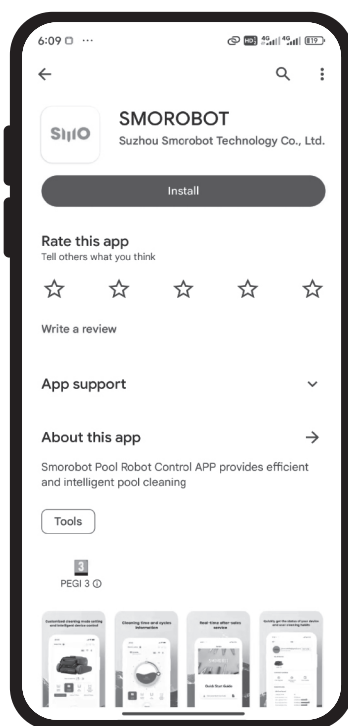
6:09 ···

SMOROBOT
Suzhou Smorobot Technology Co., Ltd.

Install

Rate this app
Tell others what you think

Write a review

App support

About this app

Smorobot Pool Robot Control APP provides efficient and intelligent pool cleaning

Tools

3
PEGI 3

Customized cleaning mode setting and intelligent device control

Cleaning time and cycles information

Real-time after-sales service

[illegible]

Quick Start Guide